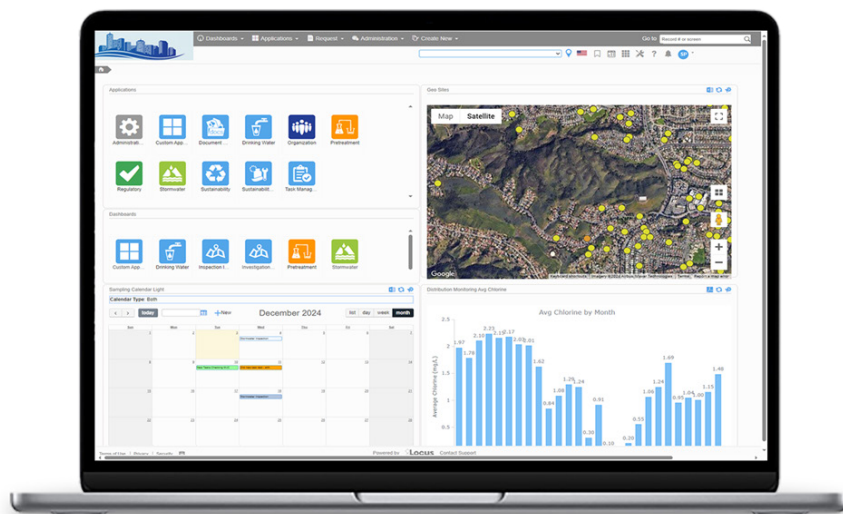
Dashboards ▾ Applications ▾ Request ▾ Administration ▾ Create New ▾

Go to Record # or screen

Applications

Administrati... Custom App... Document ... Drinking Water Organization Pretreatment

Regulatory Stormwater Sustainability Sustainabili... Task Manag...

Dashboards

Custom App... Drinking Water Inspection I... Investigation... Pretreatment Stormwater

Geo Sites

Map Satellite

Google

Sampling Calendar Light

Calendar Type Both

today

+New

December 2024

list day week month

Sun Mon Tue Wed Thu Fri Sat

Distribution Monitoring Avg Chlorine

Avg Chlorine by Month

Average Chlorine (mg/L)

| 1.87 | 1.76 | 2.10 | 2.33 | 2.19 | 2.17 | 2.01 | 2.03 | 1.62 | 0.84 | 1.28 | 1.25 | 0.91 | 0.30 | 0.20 | 0.55 | 1.06 | 1.24 | 1.69 | 0.95 | 1.04 | 1.00 | 1.15 | 1.48 |

Terms of Use | Privacy | Security

Powered by Locus Contact Support